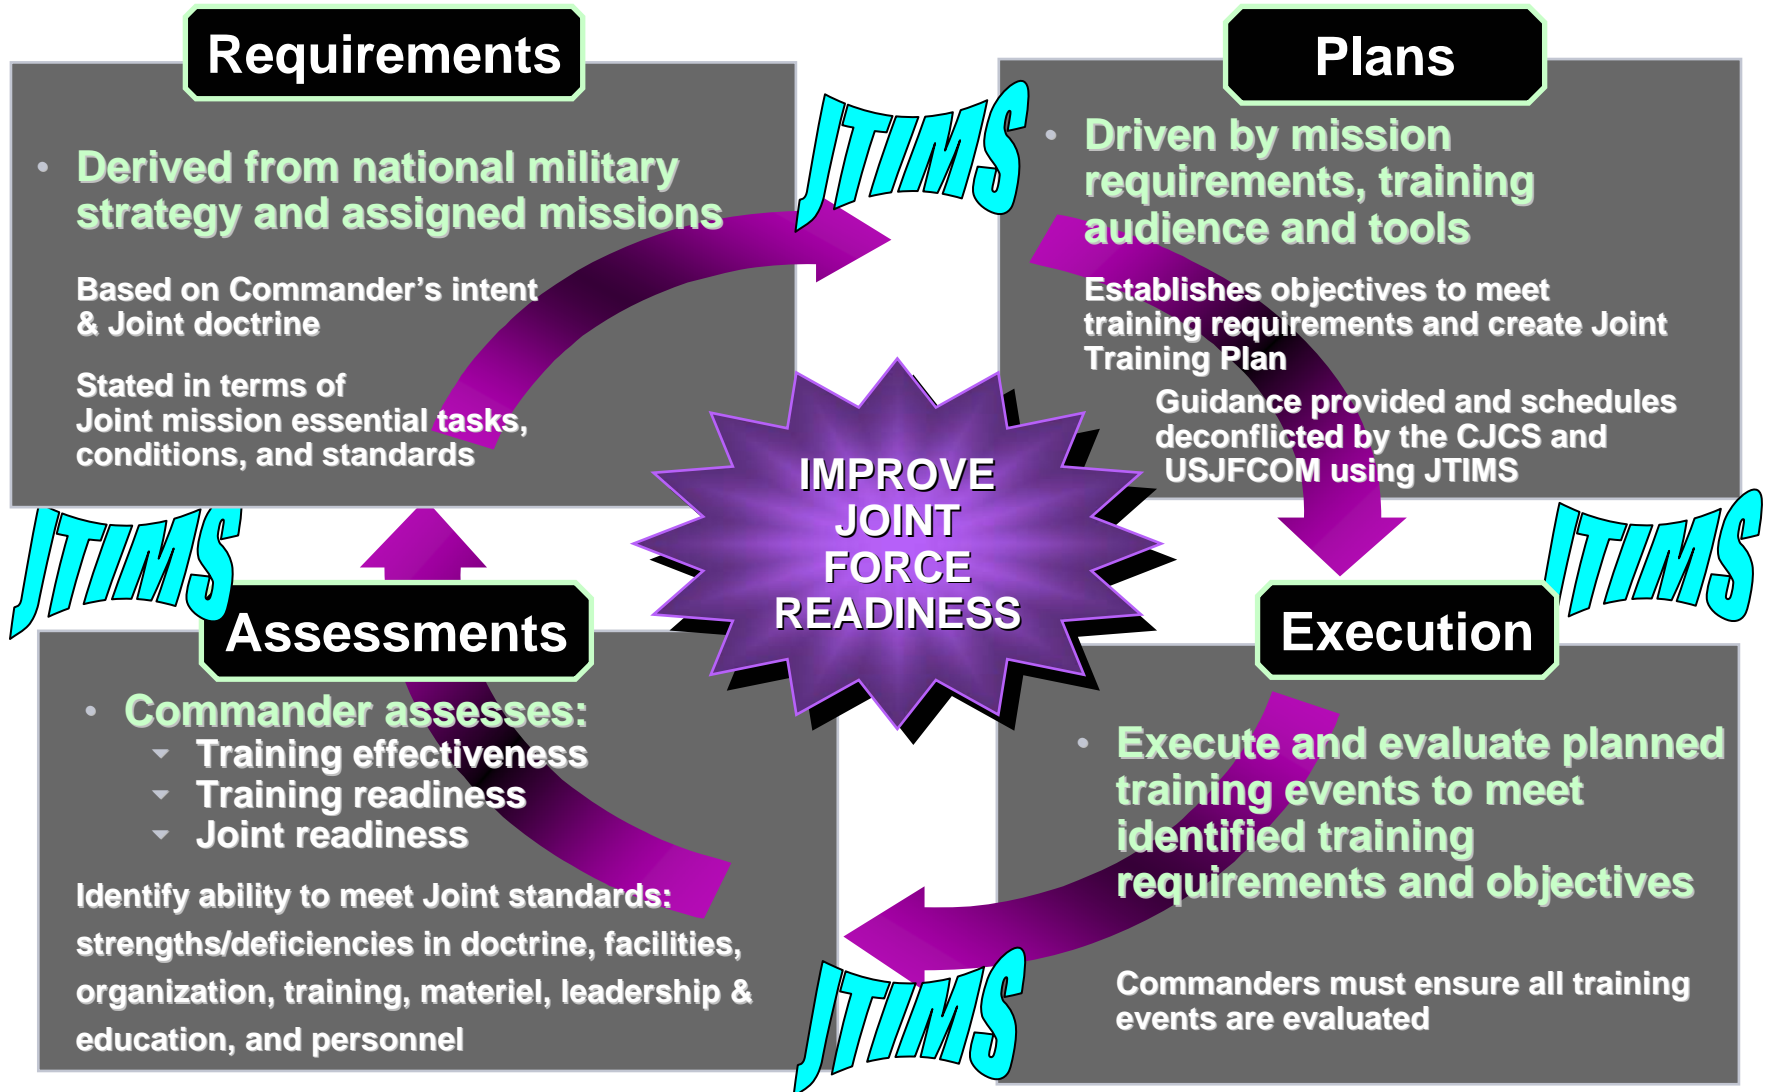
Requirements

• Derived from national military strategy and assigned missions

Based on Commander's intent & Joint doctrine

Stated in terms of Joint mission essential tasks, conditions, and standards

JTIMS

Plans

• Driven by mission requirements, training audience and tools

Establishes objectives to meet training requirements and create Joint Training Plan

Guidance provided and schedules deconflicted by the CJCS and USJFCOM using JTIMS

IMPROVE JOINT FORCE READINESS

JTIMS

Assessments

• Commander assesses:
- Training effectiveness
- Training readiness
- Joint readiness

Identify ability to meet Joint standards: strengths/deficiencies in doctrine, facilities, organization, training, materiel, leadership & education, and personnel

JTIMS

Execution

• Execute and evaluate planned training events to meet identified training requirements and objectives

Commanders must ensure all training events are evaluated

JTIMS